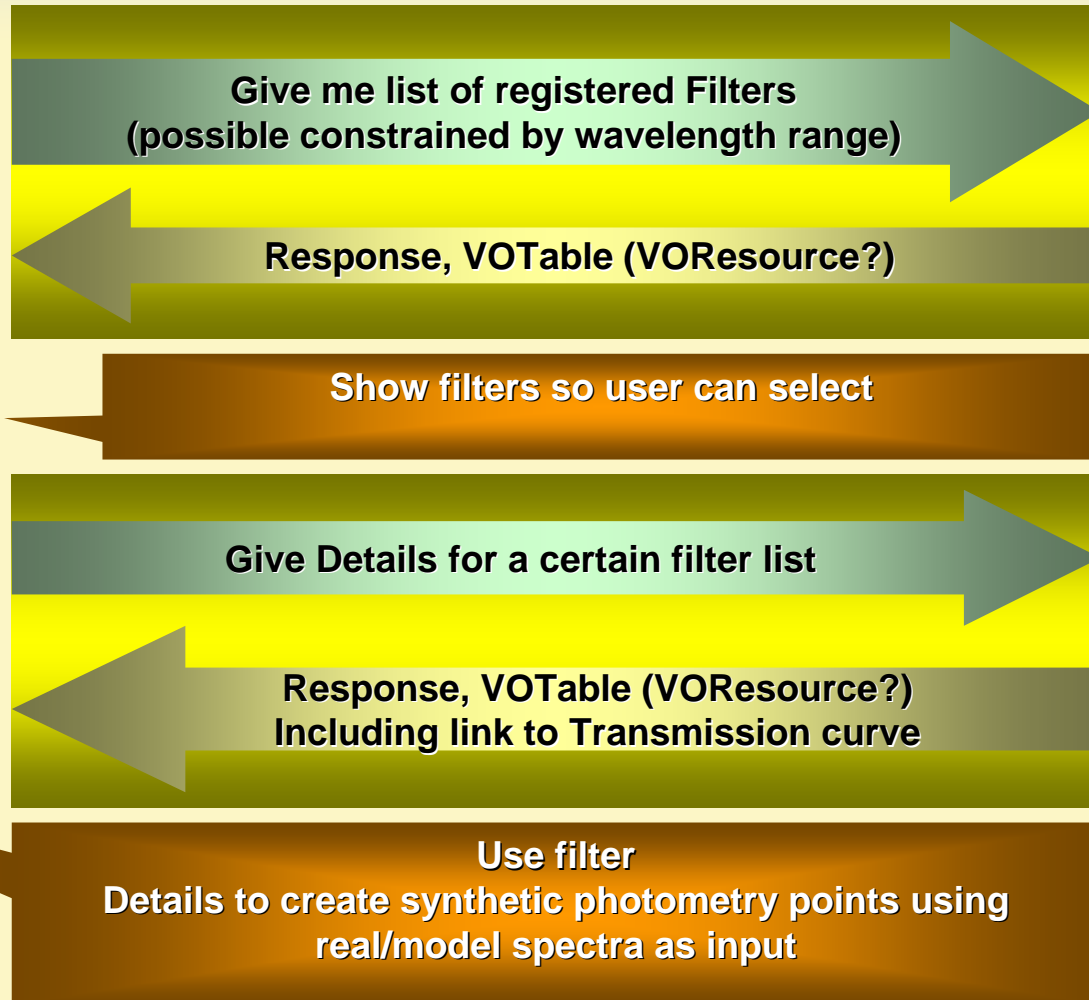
Give me list of registered Filters
(possible constrained by wavelength range)

Response, VOTable (VOResource?)

Show filters so user can select

Give Details for a certain filter list

Response, VOTable (VOResource?)
Including link to Transmission curve

Use filter
Details to create synthetic photometry points using real/model spectra as input